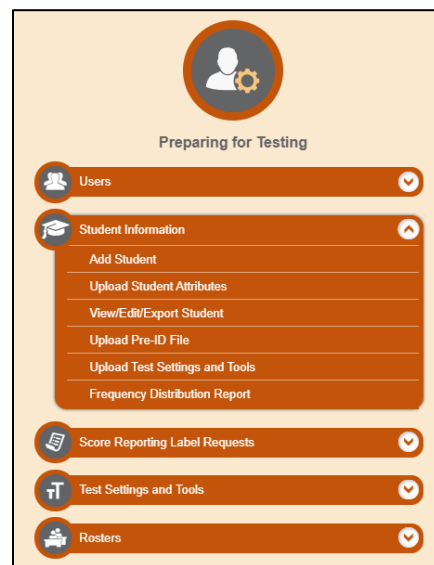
Preparing for Testing

Users

Student Information

Add Student

Upload Student Attributes

View/Edit/Export Student

Upload Pre-ID File

Upload Test Settings and Tools

Frequency Distribution Report

Score Reporting Label Requests

Test Settings and Tools

Rosters